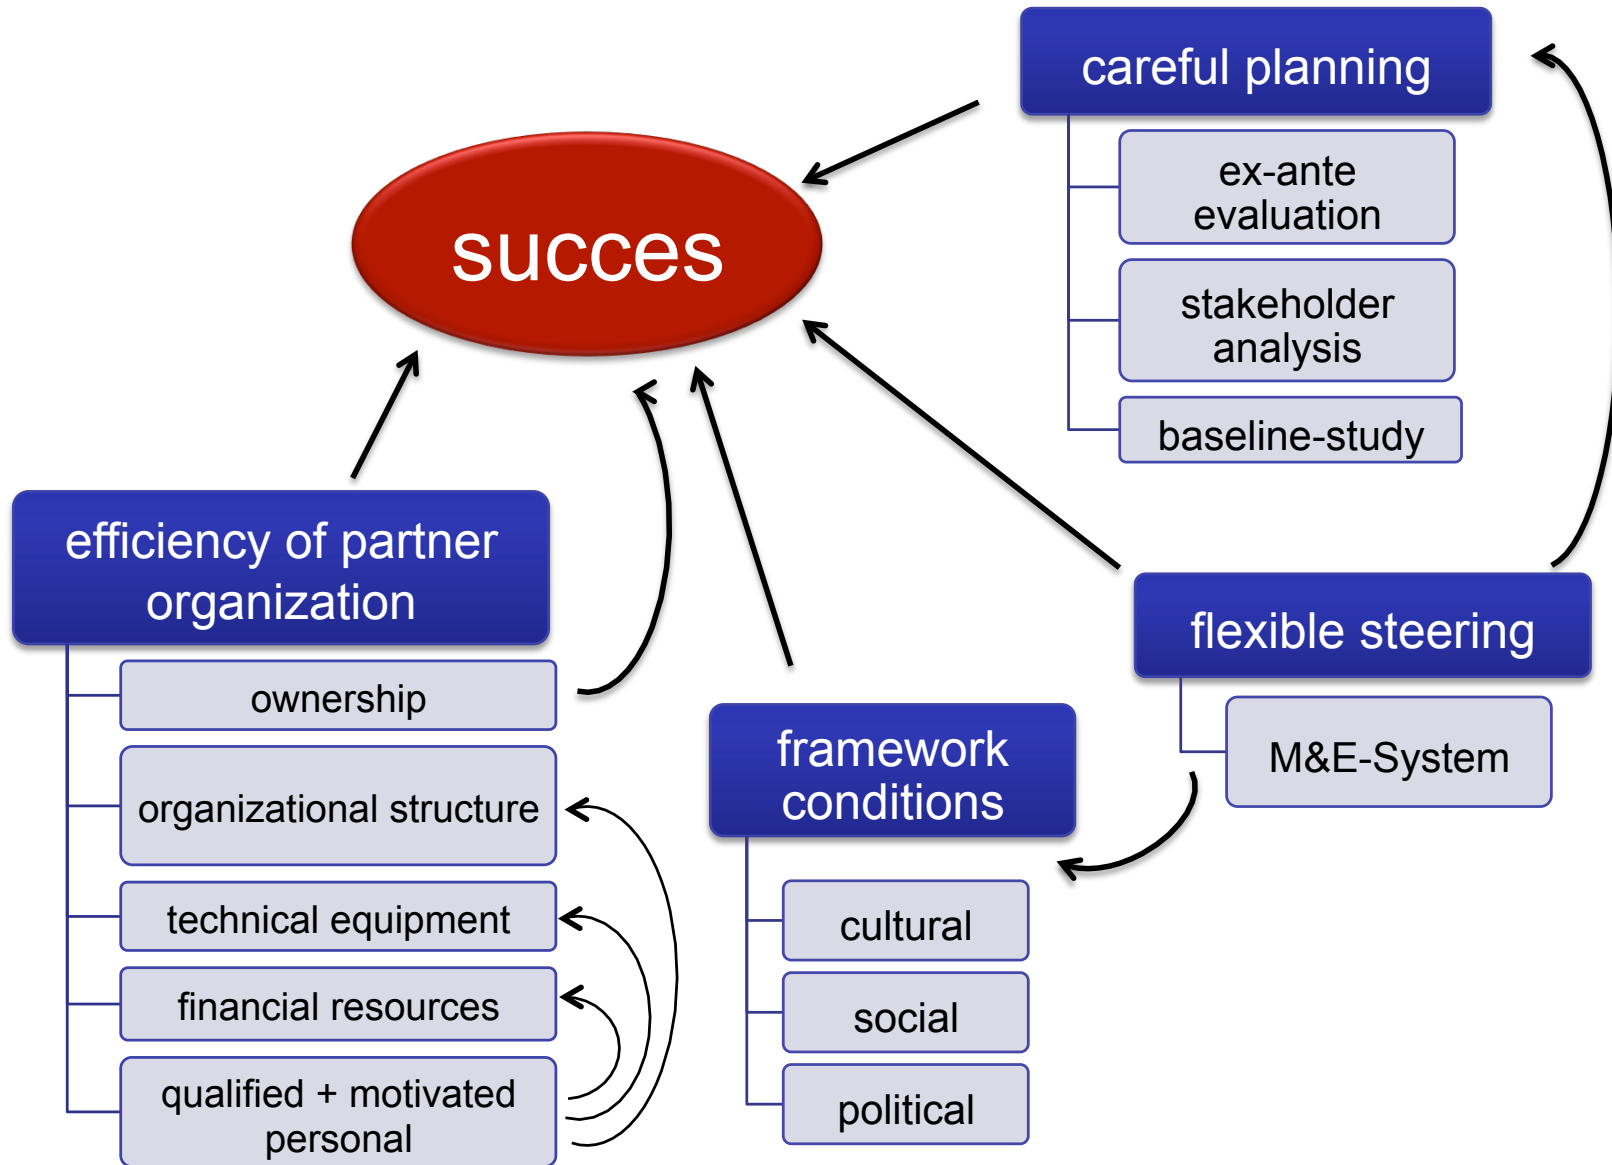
careful planning

ex-ante evaluation

stakeholder analysis

baseline-study

succes

efficiency of partner organization

ownership

organizational structure

technical equipment

financial resources

qualified + motivated personal

framework conditions

cultural

social

political

flexible steering

M&E-System